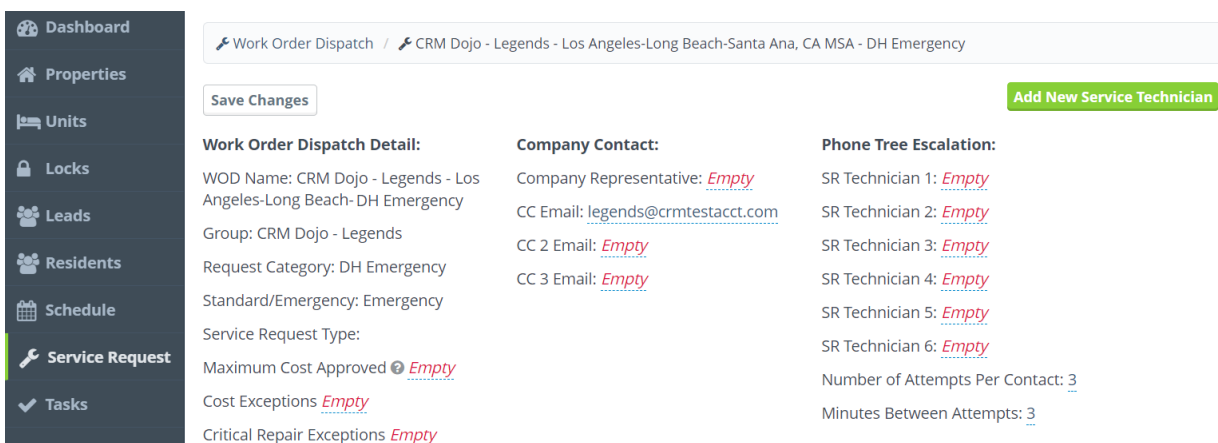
Dashboard
Properties
Units
Locks
Leads
Residents
Schedule
Service Request
Tasks

Work Order Dispatch / CRM Dojo - Legends - Los Angeles-Long Beach-Santa Ana, CA MSA - DH Emergency

Save Changes

Add New Service Technician

Work Order Dispatch Detail:

WOD Name: CRM Dojo - Legends - Los Angeles-Long Beach- DH Emergency

Group: CRM Dojo - Legends

Request Category: DH Emergency

Standard/Emergency: Emergency

Service Request Type:

Maximum Cost Approved Empty

Cost Exceptions Empty

Critical Repair Exceptions Empty

Company Contact:

Company Representative: Empty

CC Email: legends@crmtestacct.com

CC 2 Email: Empty

CC 3 Email: Empty

Phone Tree Escalation:

SR Technician 1: Empty

SR Technician 2: Empty

SR Technician 3: Empty

SR Technician 4: Empty

SR Technician 5: Empty

SR Technician 6: Empty

Number of Attempts Per Contact: 3

Minutes Between Attempts: 3